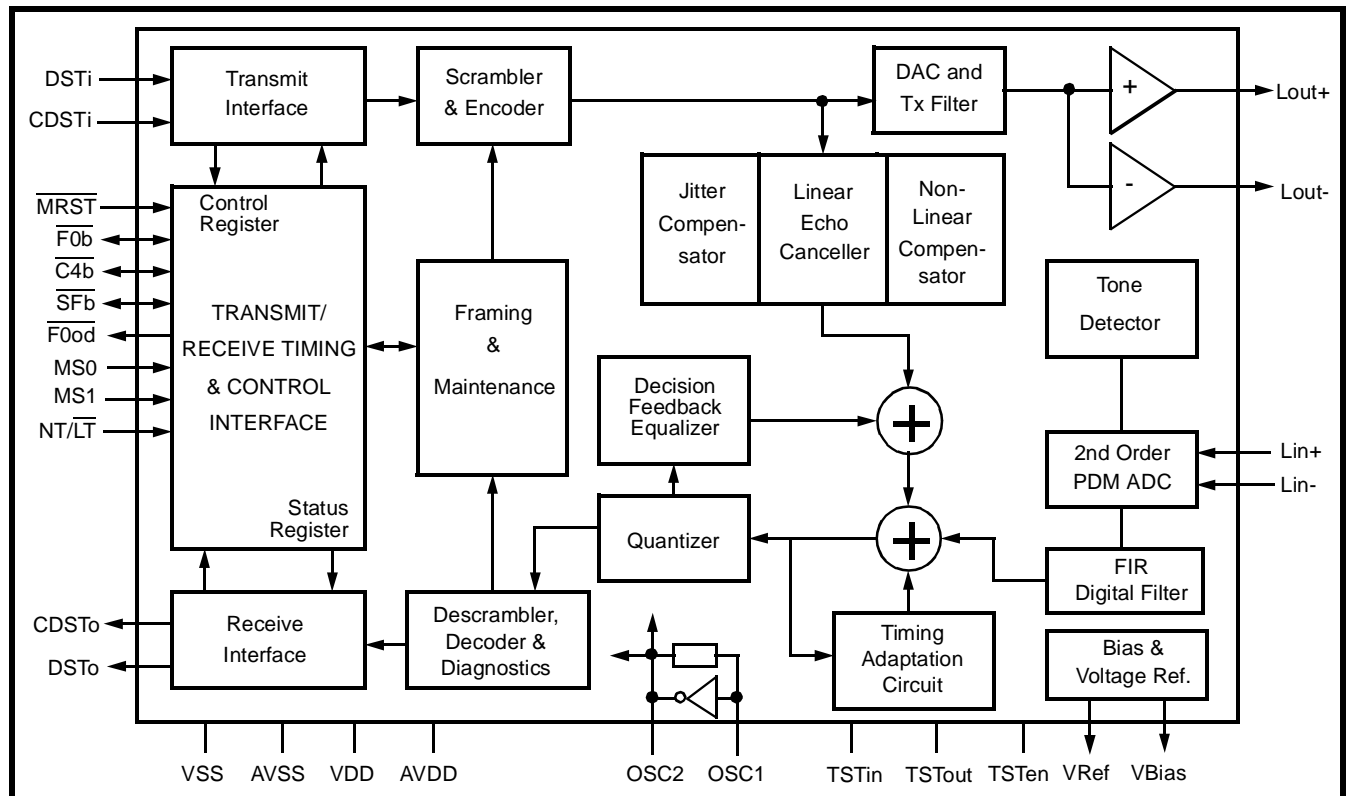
DSTi
CDSTi
$\overline{MRST}$
$\overline{F0b}$
$\overline{C4b}$
$\overline{SFb}$
$\overline{F0od}$
MS0
MS1
NT/$\overline{LT}$

Transmit Interface

Scrambler & Encoder

DAC and Tx Filter

+
-

Lout+
Lout-

Control Register

TRANSMIT/ RECEIVE TIMING & CONTROL INTERFACE

Status Register

Framing & Maintenance

Jitter Compensator

Linear Echo Canceller

Non-Linear Compensator

Tone Detector

Decision Feedback Equalizer

2nd Order PDM ADC

Lin+
Lin-

Quantizer

FIR Digital Filter

CDSTo
DSTo

Receive Interface

Descrambler, Decoder & Diagnostics

Timing Adaptation Circuit

Bias & Voltage Ref.

VSS AVSS VDD AVDD OSC2 OSC1 TSTin TSTout TSTen VRef VBias